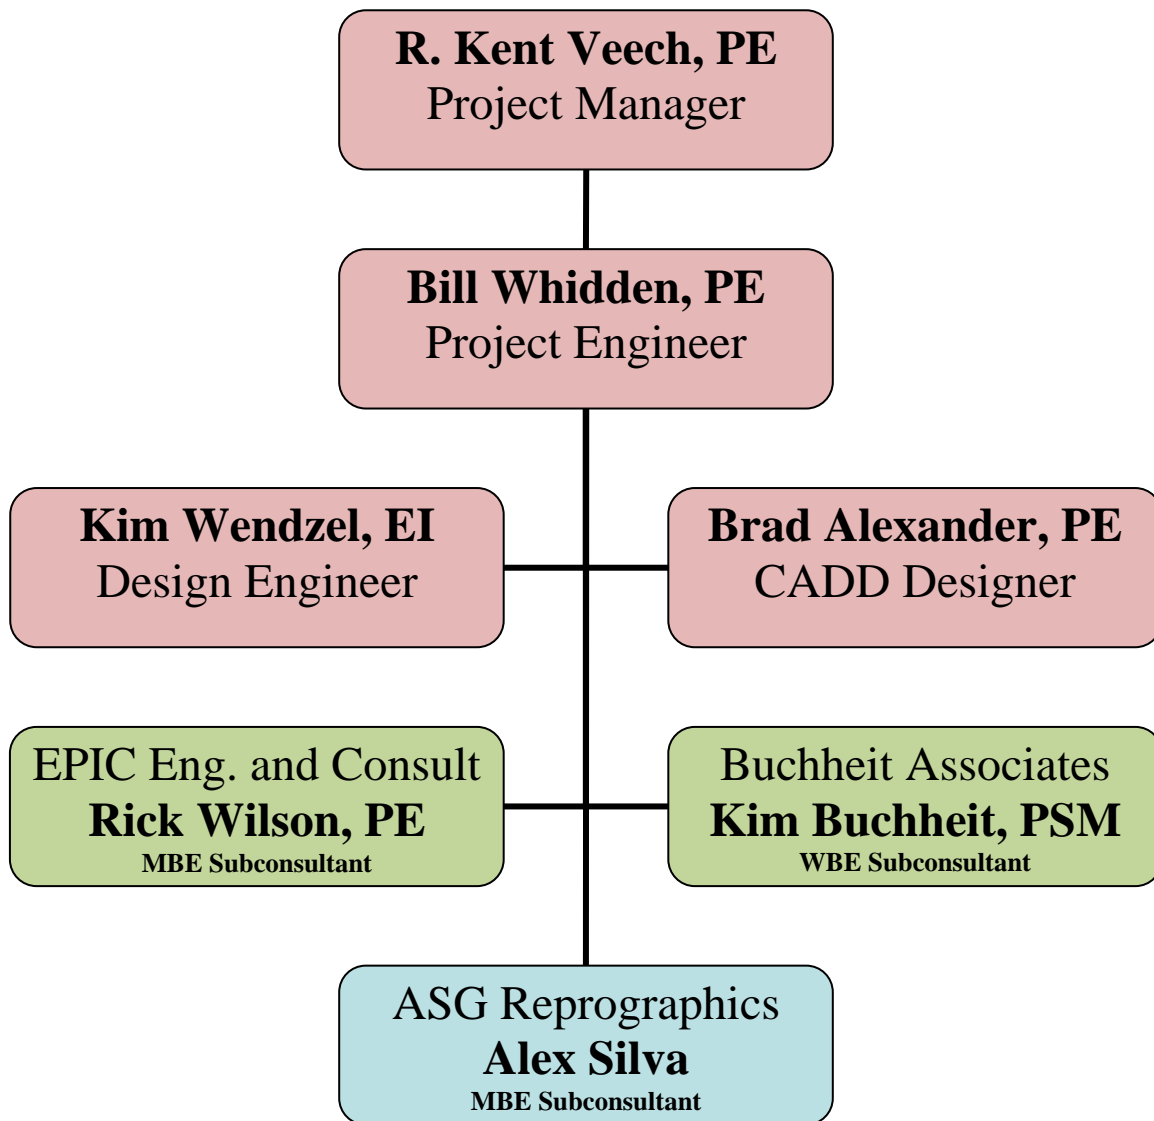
R. Kent Veech, PE
Project Manager

Bill Whidden, PE
Project Engineer

Kim Wendzel, EI
Design Engineer

Brad Alexander, PE
CADD Designer

EPIC Eng. and Consult
Rick Wilson, PE
MBE Subconsultant

Buchheit Associates
Kim Buchheit, PSM
WBE Subconsultant

ASG Reprographics
Alex Silva
MBE Subconsultant